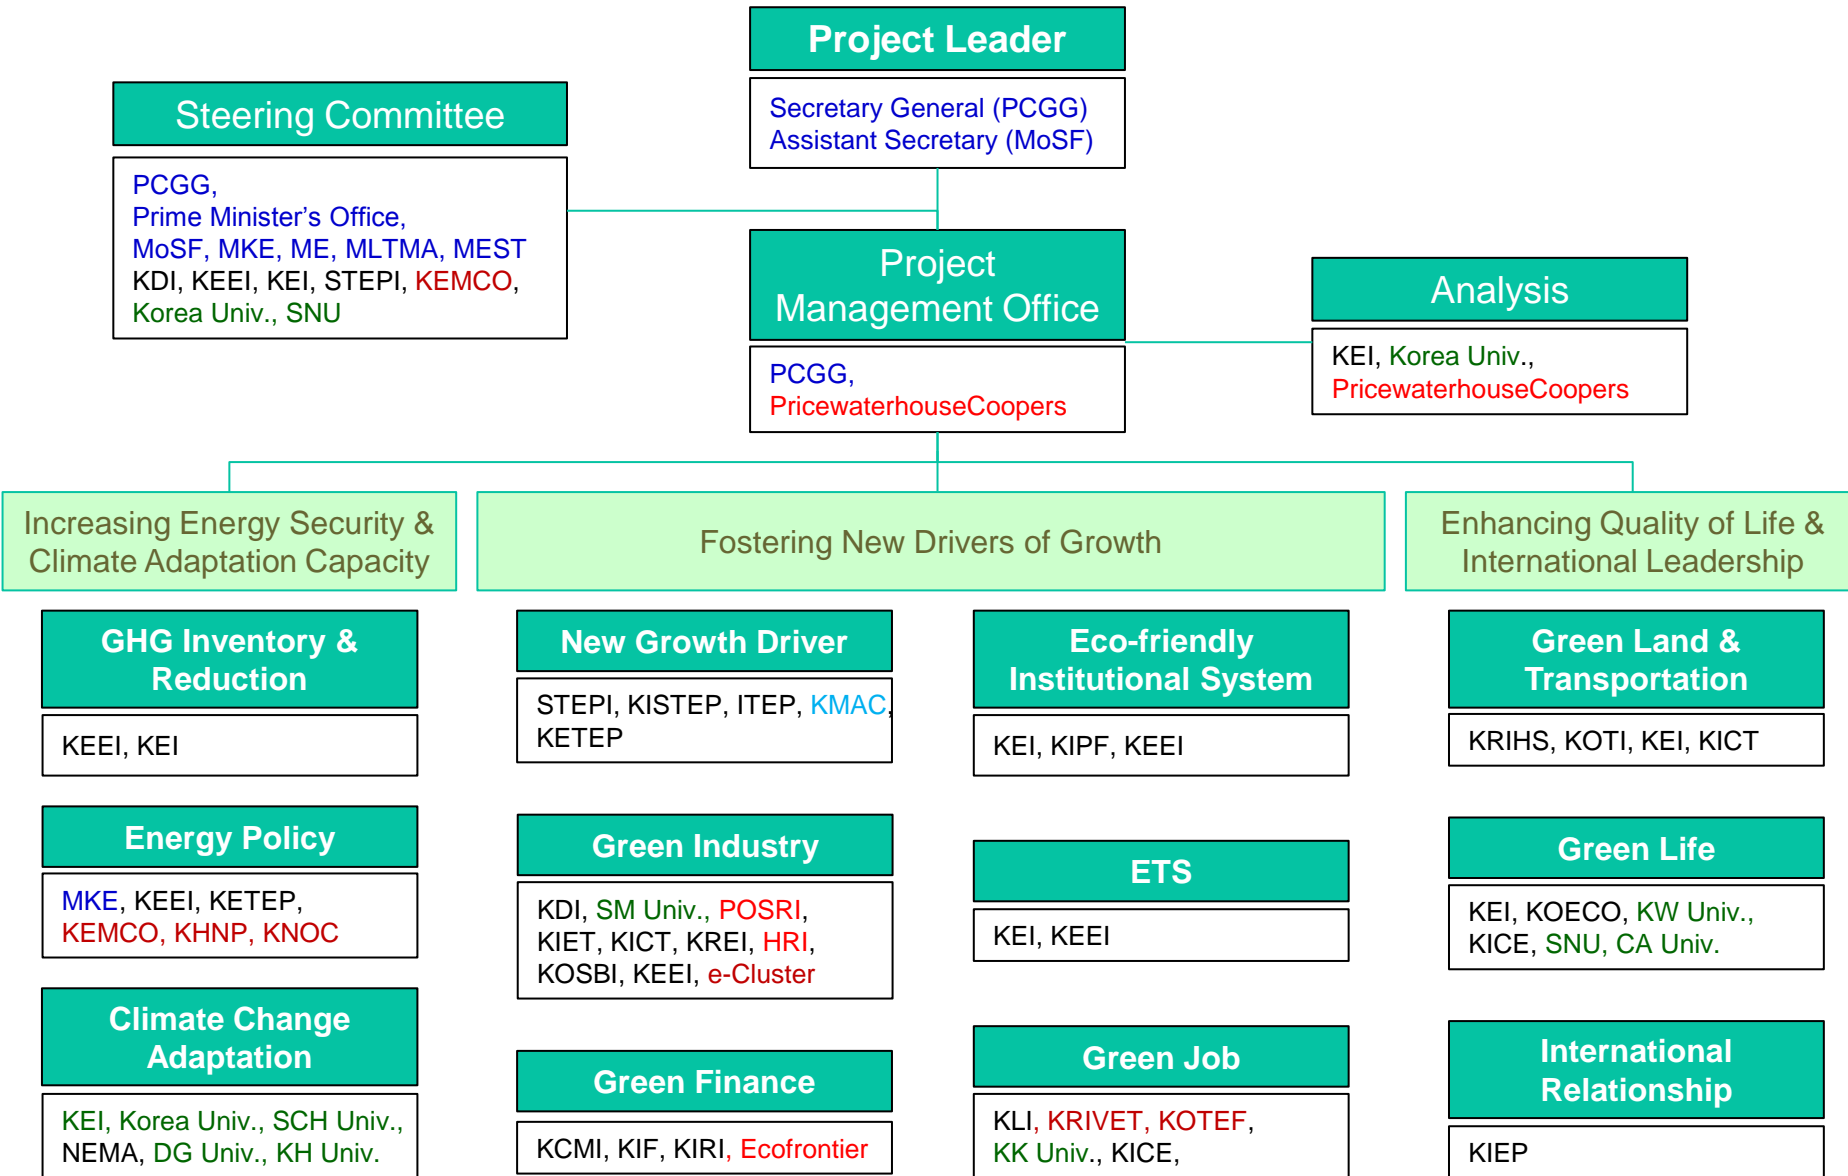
Project Leader

Secretary General (PCGG)
Assistant Secretary (MoSF)

Steering Committee

PCGG,
Prime Minister's Office,
MoSF, MKE, ME, MLTMA, MEST
KDI, KEEI, KEI, STEPI, KEMCO,
Korea Univ., SNU

Project Management Office

PCGG,
PricewaterhouseCoopers

Analysis

KEI, Korea Univ.,
PricewaterhouseCoopers

Increasing Energy Security & Climate Adaptation Capacity

Fostering New Drivers of Growth

Enhancing Quality of Life & International Leadership

GHG Inventory & Reduction

KEEI, KEI

Energy Policy

MKE, KEEI, KETEP,
KEMCO, KHNP, KNOC

Climate Change Adaptation

KEI, Korea Univ., SCH Univ.,
NEMA, DG Univ., KH Univ.

New Growth Driver

STEPI, KISTEP, ITEP, KMAC,
KETEP

Green Industry

KDI, SM Univ., POSRI,
KIET, KICT, KREI, HRI,
KOSBI, KEEI, e-Cluster

Green Finance

KCMI, KIF, KIRI, Ecofrontier

Eco-friendly Institutional System

KEI, KIPF, KEEI

ETS

KEI, KEEI

Green Job

KLI, KRIVET, KOTEF,
KK Univ., KICE,

Green Land & Transportation

KRIHS, KOTI, KEI, KICT

Green Life

KEI, KOECO, KW Univ.,
KICE, SNU, CA Univ.

International Relationship

KIEP